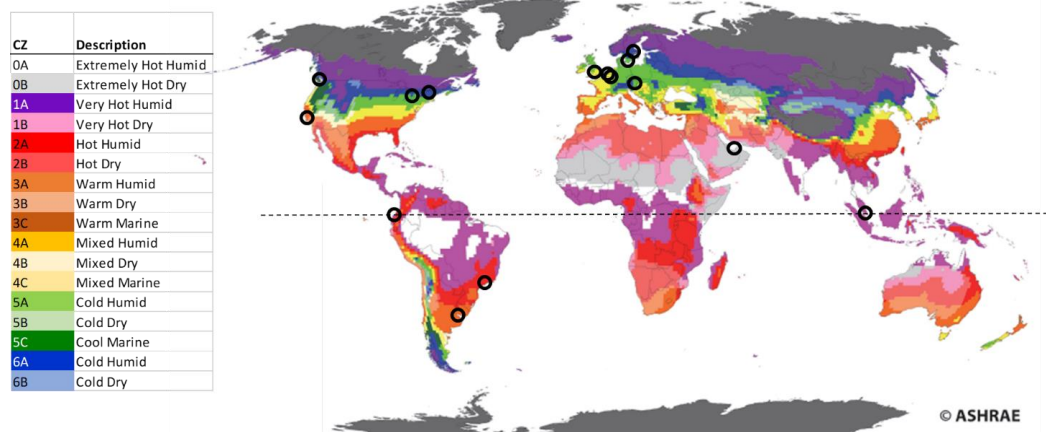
| CZ | Description |
|---|---|
| 0A | Extremely Hot Humid |
| 0B | Extremely Hot Dry |
| 1A | Very Hot Humid |
| 1B | Very Hot Dry |
| 2A | Hot Humid |
| 2B | Hot Dry |
| 3A | Warm Humid |
| 3B | Warm Dry |
| 3C | Warm Marine |
| 4A | Mixed Humid |
| 4B | Mixed Dry |
| 4C | Mixed Marine |
| 5A | Cold Humid |
| 5B | Cold Dry |
| 5C | Cool Marine |
| 6A | Cold Humid |
| 6B | Cold Dry |

© ASHRAE